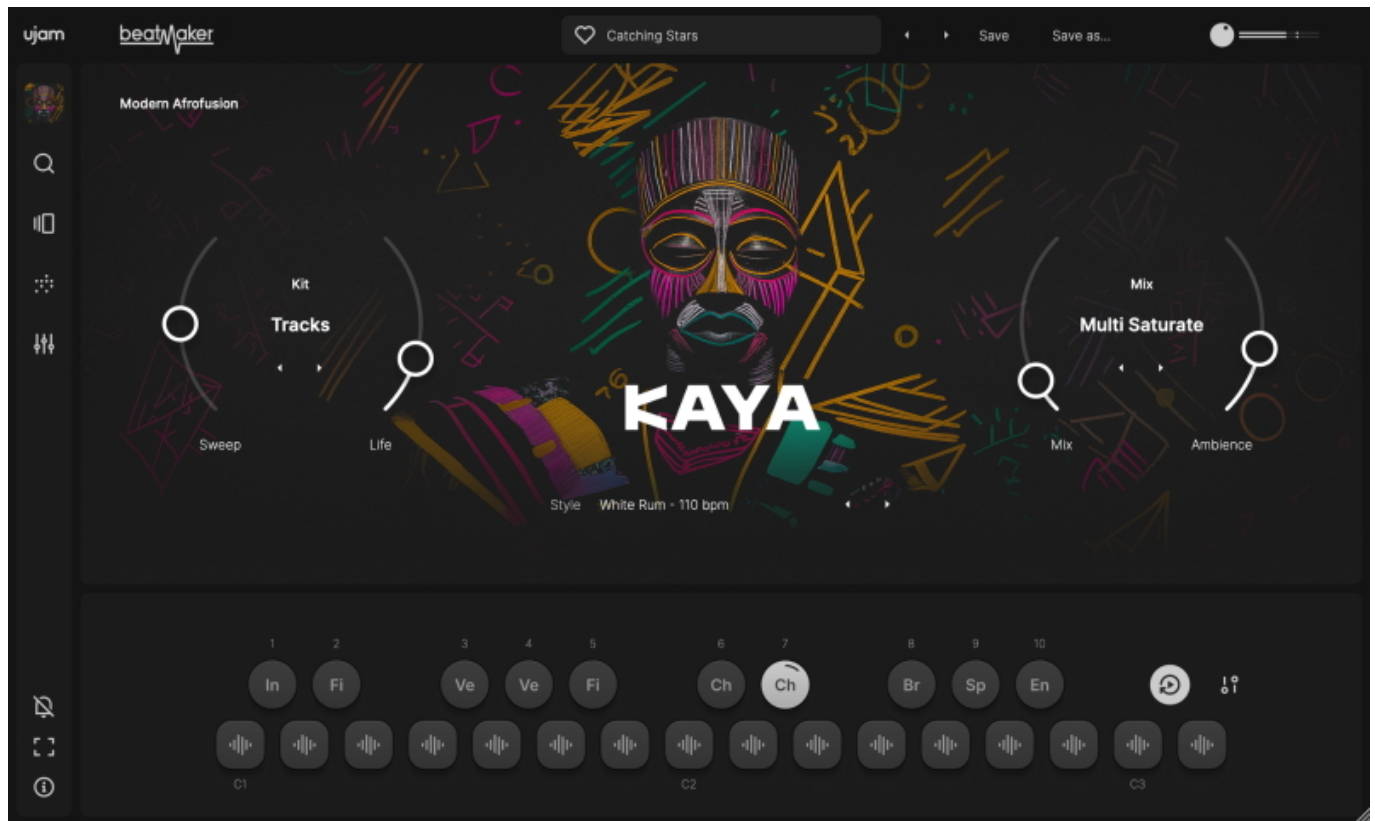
ujam beatMaker

Catching Stars

Save Save as...

Modern Afrofusion

Kit

Tracks

Sweep Life

KAYA

Mix

Multi Saturate

Mix Ambience

Style White Rum - 110 bpm

1 2 3 4 5 6 7 8 9 10

In Fi Ve Ve Fi Ch Ch Br Sp En

C1 C2 C3